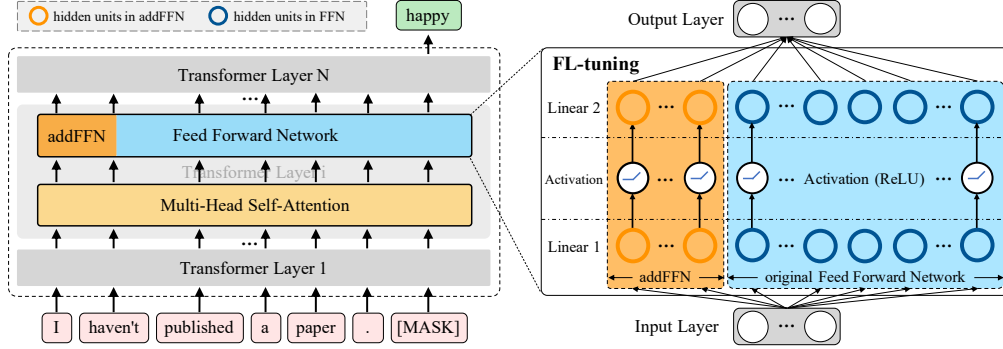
hidden units in addFFN hidden units in FFN

happy

Transformer Layer N

...

addFFN Feed Forward Network

Transformer Layer i

Multi-Head Self-Attention

...

Transformer Layer 1

I haven't published a paper . [MASK]

Output Layer

...

FL-tuning

Linear 2

...

...

Activation

...

Activation (ReLU) ...

Linear 1

...

...

addFFN

original Feed Forward Network

Input Layer

...